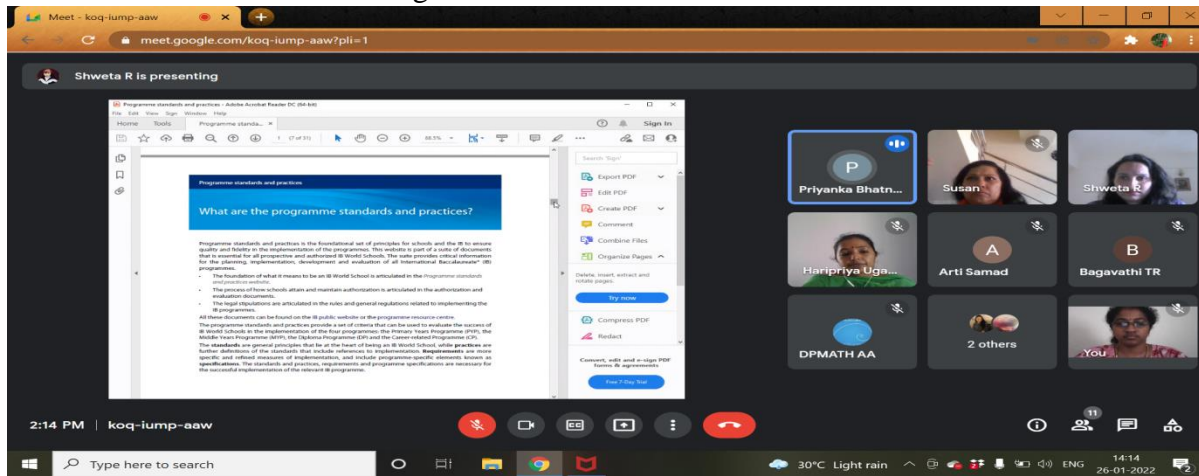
Meet - koq-iump-aaw

meet.google.com/koq-iump-aaw?pli=1

Shweta R is presenting

Programme standards and practices - Adobe Acrobat Reader DC (64-bit)

File Edit View Sign Window Help

Home Tools Programme standa... ×

Sign In

(7 of 31) 88.5%

Programme standards and practices

What are the programme standards and practices?

Programme standards and practices is the foundational set of principles for schools and the IB to ensure quality and fidelity in the implementation of the programmes. This website is part of a suite of documents that is essential for all prospective and authorized IB World Schools. The suite provides critical information for the planning, implementation, development and evaluation of all International Baccalaureate® (IB) programmes.

• The foundation of what it means to be an IB World School is articulated in the Programme standards and practices website.

• The process of how schools attain and maintain authorization is articulated in the authorization and evaluation documents.

• The legal stipulations are articulated in the rules and general regulations related to implementing the IB programmes.

All these documents can be found on the IB public website or the programme resource centre.

The programme standards and practices provide a set of criteria that can be used to evaluate the success of IB World Schools in the implementation of the four programmes: the Primary Years Programme (PYP), the Middle Years Programme (MYP), the Diploma Programme (DP) and the Career-related Programme (CP).

The standards are general principles that lie at the heart of being an IB World School, while practices are further definitions of the standards that include references to implementation. Requirements are more specific and refined measures of implementation, and include programme-specific elements known as specifications. The standards and practices, requirements and programme specifications are necessary for the successful implementation of the relevant IB programme.

Search 'Sign'

Export PDF

Edit PDF

Create PDF

Comment

Combine Files

Organize Pages

Delete, insert, extract and rotate pages.

Try now

Compress PDF

Redact

Convert, edit and e-sign PDF forms & agreements

Free 7-Day Trial

P

Priyanka Bhatn...

Susan

Shweta R

Haripriya Uga...

A

Arti Samad

B

Bagavathi TR

DPMATH AA

2 others

You

2:14 PM | koq-iump-aaw

11

Type here to search

30°C Light rain ENG 14:14 26-01-2022